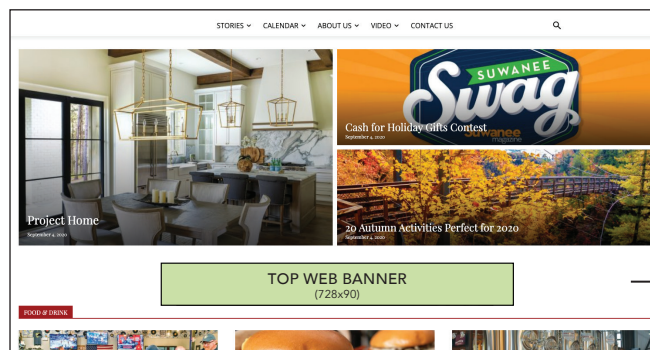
STORIES CALENDAR ABOUT US VIDEO CONTACT US

SUWANEE Swag suwanee magazine

Cash for Holiday Gifts Contest
September 4, 2020

Project Home
September 4, 2020

20 Autumn Activities Perfect for 2020
September 4, 2020

TOP WEB BANNER
(728x90)

FOOD & DRINK